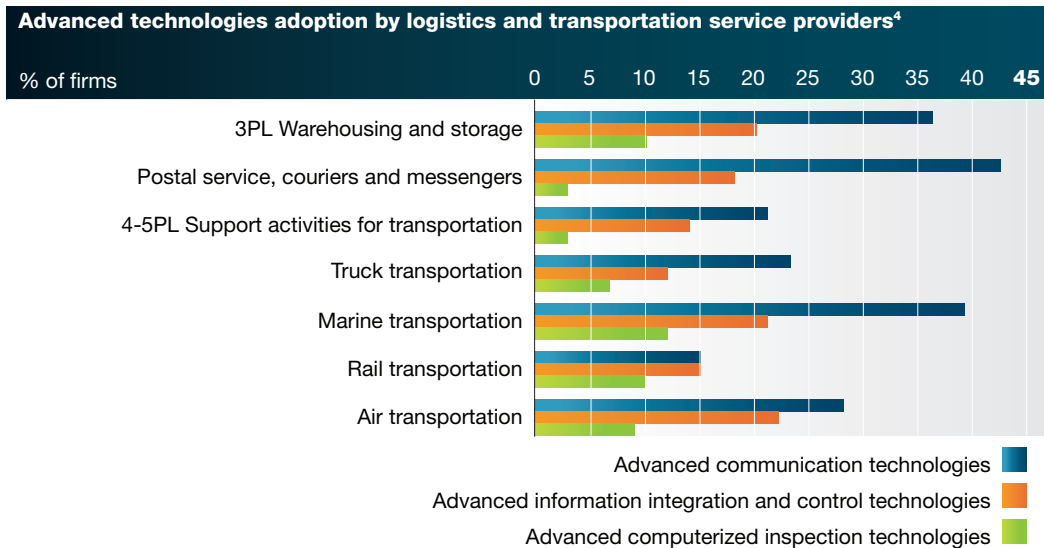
Advanced technologies adoption by logistics and transportation service providers$^4$

% of firms

0 5 10 15 20 25 30 35 40 45

3PL Warehousing and storage

Postal service, couriers and messengers

4-5PL Support activities for transportation

Truck transportation

Marine transportation

Rail transportation

Air transportation

Advanced communication technologies

Advanced information integration and control technologies

Advanced computerized inspection technologies